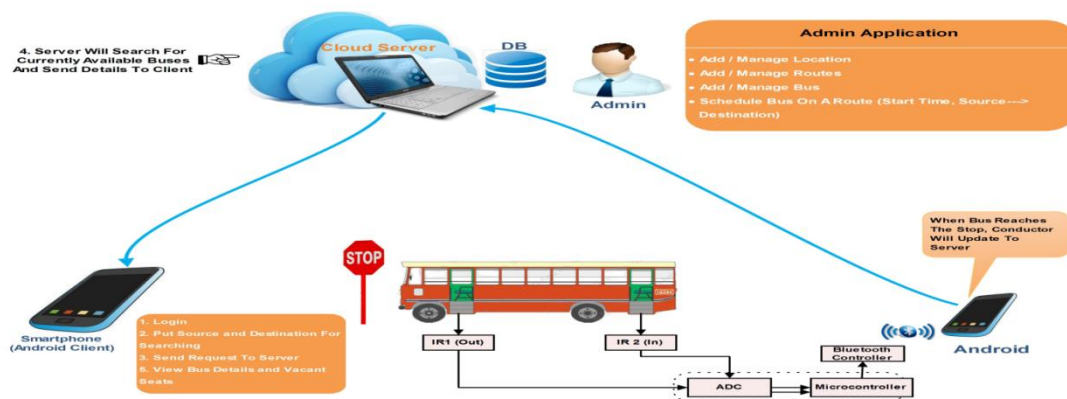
4. Server Will Search For Currently Available Buses And Send Details To Client

Cloud Server

DB

Admin

Admin Application

- Add / Manage Location
- Add / Manage Routes
- Add / Manage Bus
- Schedule Bus On A Route (Start Time, Source---> Destination)

When Bus Reaches The Stop, Conductor Will Update To Server

STOP

Smartphone (Android Client)

1. Login
2. Put Source and Destination For Searching
3. Send Request To Server
5. View Bus Details and Vacant Seats

IR1 (Out)

IR 2 (In)

ADC

Microcontroller

Bluetooth Controller

Android